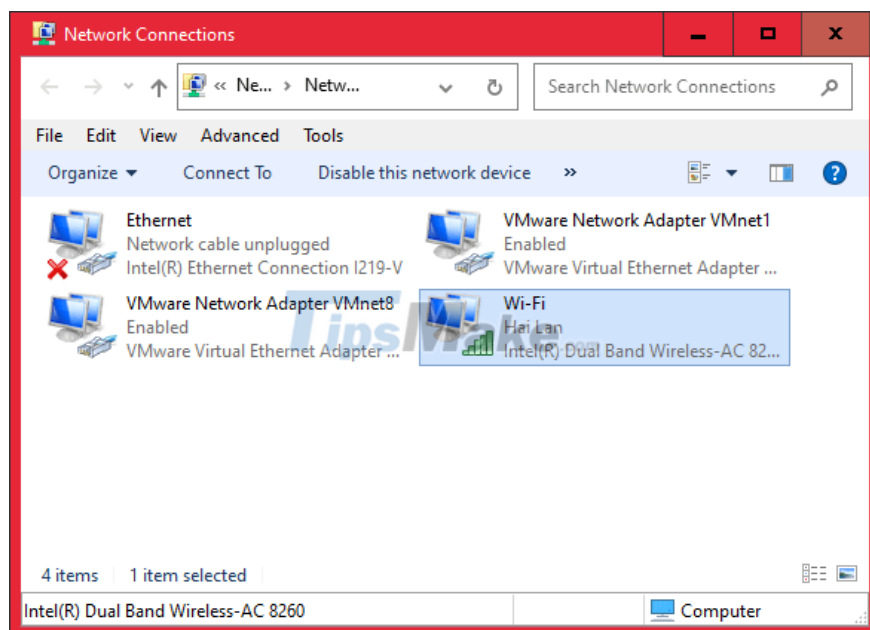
Network Connections

« Ne... › Netw...

Search Network Connections

File Edit View Advanced Tools

Organize ▾ Connect To Disable this network device »

Ethernet
Network cable unplugged
Intel(R) Ethernet Connection I219-V

VMware Network Adapter VMnet1
Enabled
VMware Virtual Ethernet Adapter ...

VMware Network Adapter VMnet8
Enabled
VMware Virtual Ethernet Adapter ...

Wi-Fi
Hai Lan
Intel(R) Dual Band Wireless-AC 82...

TipsMake

4 items 1 item selected

Intel(R) Dual Band Wireless-AC 8260 Computer